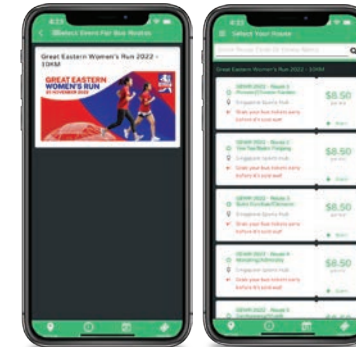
8:23

Select Event For Bus Routes

Great Eastern Women's Run 2022 - 10KM

GREAT EASTERN WOMEN'S RUN

8:23

Select Your Route

Great Eastern Women's Run 2022 - 10KM

GEWR 2022 - Route 1

Singapore Sports Hub

Grab your bus tickets early before it's sold out!

$8.50

GEWR 2022 - Route 2

Singapore Sports Hub

Grab your bus tickets early before it's sold out!

$8.50

GEWR 2022 - Route 3

Singapore Sports Hub

Grab your bus tickets early before it's sold out!

$8.50

GEWR 2022 - Route 4

Singapore Sports Hub

Grab your bus tickets early before it's sold out!

$8.50

$8.50